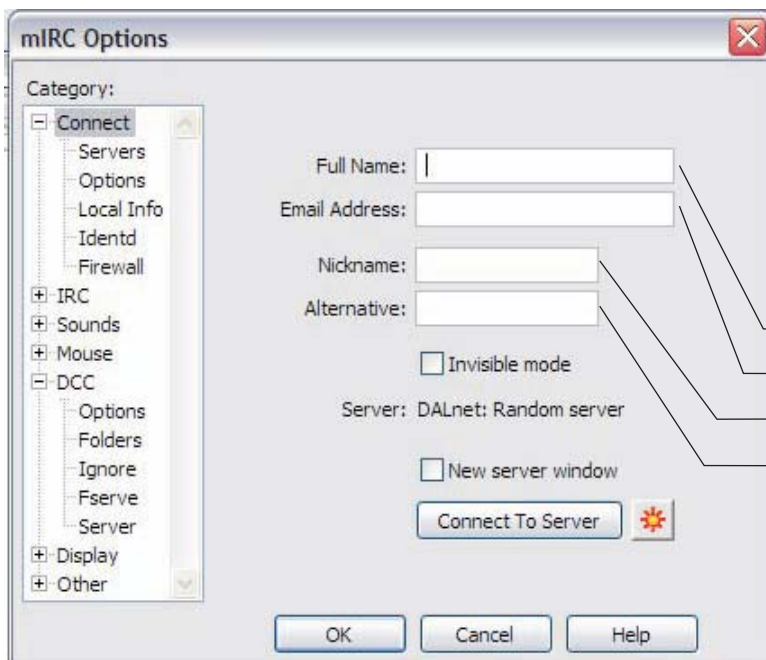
mIRC Options

Category:

Connect
Servers
Options
Local Info
Identd
Firewall
IRC
Sounds
Mouse
DCC
Options
Folders
Ignore
Fserve
Server
Display
Other

Full Name:
Email Address:
Nickname:
Alternative:
Invisible mode
Server: DALnet: Random server
New server window
Connect To Server

OK
Cancel
Help